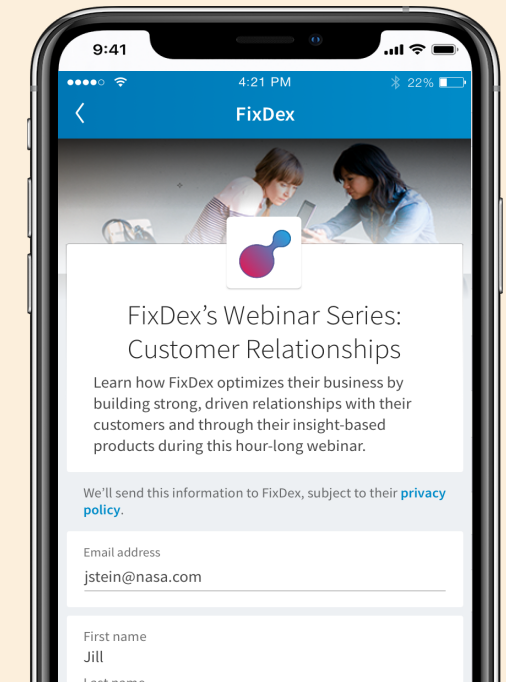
9:41

4:21 PM 22%

FixDex

FixDex's Webinar Series: Customer Relationships

Learn how FixDex optimizes their business by building strong, driven relationships with their customers and through their insight-based products during this hour-long webinar.

We'll send this information to FixDex, subject to their privacy policy.

Email address
jstein@nasa.com

First name
Jill

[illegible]